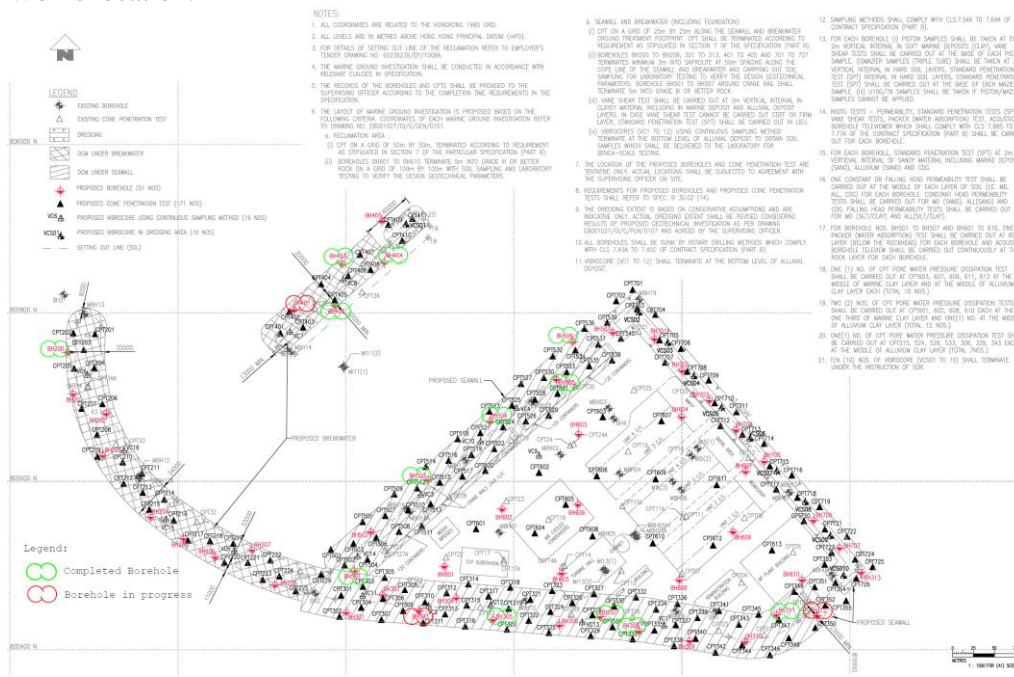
NOTES:

1. ALL COORDINATES ARE RELATED TO THE HONGKONG 1980 GRID.

2. ALL LEVELS ARE IN METRES ABOVE HONG KONG PRINCIPAL DATUM (mPD).

3. FOR DETAILS OF SETTING OUT LINE OF THE RECLAMATION REFER TO EMPLOYER'S TENDER DRAWING NO. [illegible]

4. THE MARINE GROUND INVESTIGATION SHALL BE CONDUCTED IN ACCORDANCE WITH RELEVANT CLAUSES IN SPECIFICATION.

5. THE RECORDS OF THE BOREHOLES AND CPTS SHALL BE PROVIDED TO THE SUPERVISING OFFICER ACCORDING TO THE COMPLETION TIME REQUIREMENTS IN THE SPECIFICATION.

6. THE LAYOUT OF MARINE GROUND INVESTIGATION IS PROPOSED BASED ON THE FOLLOWING CRITERIA. COORDINATES OF EACH MARINE GROUND INVESTIGATION REFER TO DRAWING NO. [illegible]

a. RECLAMATION AREA

(i) CPT ON A GRID OF 50m BY 50m, TERMINATED ACCORDING TO REQUIREMENT AS STIPULATED IN SECTION 7 OF THE PARTICULAR SPECIFICATION (PART B).

(ii) BOREHOLES BH601 TO BH610 TERMINATE 5m INTO GRADE III OR BETTER ROCK ON A GRID OF 100m BY 100m WITH SOIL SAMPLING AND LABORATORY TESTING TO VERIFY THE DESIGN GEOTECHNICAL PARAMETERS.

b. SEAWALL AND BREAKWATER (INCLUDING FOUNDATION):

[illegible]

7. THE LOCATION OF THE PROPOSED BOREHOLES AND CONE PENETRATION TEST ARE TENTATIVE ONLY. ACTUAL LOCATIONS SHALL BE SUBJECTED TO AGREEMENT WITH THE SUPERVISING OFFICER ON SITE.

8. REQUIREMENTS FOR PROPOSED BOREHOLES AND PROPOSED CONE PENETRATION TESTS SHALL REFER TO SPEC. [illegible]

9. THE DREDGING EXTENT IS BASED ON CONSERVATIVE ASSUMPTIONS AND ARE INDICATIVE ONLY. ACTUAL DREDGING EXTENT SHALL BE REVISED CONSIDERING RESULTS OF PROPOSED GEOTECHNICAL INVESTIGATION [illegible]

10. ALL BOREHOLES SHALL BE SUNK BY ROTARY DRILLING METHODS WHICH COMPLY WITH CLS 7.43A TO 7.45C OF CONTRACT SPECIFICATION (PART B).

11. VIBROCORE (VC1 TO 12) SHALL TERMINATE AT THE BOTTOM LEVEL OF ALLUVIAL DEPOSIT.

12. SAMPLING METHODS SHALL COMPLY WITH CLS.7.54A TO 7.64A OF CONTRACT SPECIFICATION (PART B).

13. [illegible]

14. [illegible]

15. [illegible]

16. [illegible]

17. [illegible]

18. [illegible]

19. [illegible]

20. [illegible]

21. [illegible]

LEGEND
EXISTING BOREHOLE
EXISTING CONE PENETRATION TEST
DREDGING
DCM UNDER BREAKWATER
DCM UNDER SEAWALL
PROPOSED BOREHOLE (51 NOS)
PROPOSED CONE PENETRATION TEST (171 NOS)
VC8 PROPOSED VIBROCORE USING CONTINUOUS SAMPLING METHOD (16 NOS)
VCSD1 PROPOSED VIBROCORE IN DREDGING AREA (10 NOS)
SETTING OUT LINE (SOL)

806000 N
805800 N
805600 N
805400 N

PROPOSED BREAKWATER
PROPOSED SEAWALL
PROPOSED SEAWALL
BH200
BH405
BH404
BH403
BH603
BH606
BH609
BH610

Legend:
Completed Borehole
Borehole in progress